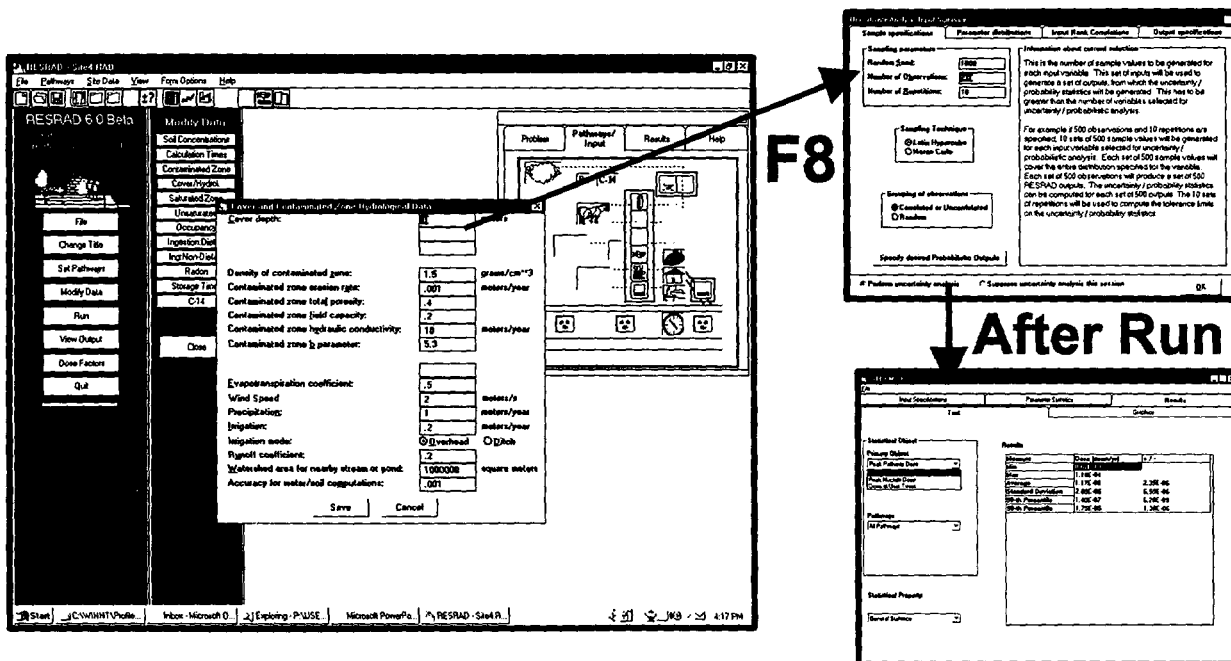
RESRAD - Site4.RAD
File Pathways Site Data View Form Options Help
RESRAD 6.0 Beta
Modify Data
Soil Concentrations
Calculation Times
Contaminated Zone
Cover/Hydrol.
Saturated Zone
Unsaturated
Occupancy
Ingestion Diet
Ing Non-Diet
Radon
Storage Time
C-14
Close
File
Change Title
Set Pathways
Modify Data
Run
View Output
Dose Factors
Quit
Problem
Pathways/ Input
Results
Help
C-14

Cover and Contaminated Zone Hydrological Data
Cover depth: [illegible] meters
Density of contaminated zone: 1.5 grams/cm**3
Contaminated zone erosion rate: .001 meters/year
Contaminated zone total porosity: .4
Contaminated zone field capacity: .2
Contaminated zone hydraulic conductivity: 10 meters/year
Contaminated zone b parameter: 5.3
Evapotranspiration coefficient: .5
Wind Speed 2 meters/s
Precipitation: 1 meters/year
Irrigation: .2 meters/year
Irrigation mode: Overhead Ditch
Runoff coefficient: .2
Watershed area for nearby stream or pond: 1000000 square meters
Accuracy for water/soil computations: .001
Save Cancel

Start C:\WINNT\Profile... Inbox - Microsoft O... Exploring - P:\USE... Microsoft PowerPo... RESRAD - Site4.R... 4:17 PM

F8

Uncertainty Analysis Input Summary
Sample specifications Parameter distributions Input Rank Correlations Output specifications
Sampling parameters
Random Seed: 1000
Number of Observations: 500
Number of Repetitions: 10
Information about current selection
This is the number of sample values to be generated for each input variable. This set of inputs will be used to generate a set of outputs, from which the uncertainty / probability statistics will be generated. This has to be greater than the number of variables selected for uncertainty / probabilistic analysis.
For example if 500 observations and 10 repetitions are specified, 10 sets of 500 sample values will be generated for each input variable selected for uncertainty / probabilistic analysis. Each set of 500 sample values will cover the entire distribution specified for the variable. Each set of 500 observations will produce a set of 500 RESRAD outputs. The uncertainty / probability statistics can be computed for each set of 500 outputs. The 10 sets of repetitions will be used to compute the tolerance limits on the uncertainty / probability statistics.
Sampling Technique
Latin Hypercube
Monte Carlo
Grouping of observations
Correlated or Uncorrelated
Random
Speedy dosrod Probabilistic Outputs
Perform uncertainty analysis
Suppress uncertainty analysis this session
OK

After Run

Input Specifications Parameter Statistics Results
Text Graphics
Statistical Object
Primary Object
Peak Pathway Dose
Peak Nuclide Dose
Dose at User Times
Pathways
All Pathways
Statistical Property
General Statistics
Results
| Measure | Dose (mrem/yr) | |
|---|---|---|
| Min | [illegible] | |
| Max | 1.19E-04 | |
| Average | 1.17E-06 | 2.35E-06 |
| Standard Deviation | 2.88E-06 | 6.55E-06 |
| 90-th Percentile | 1.40E-07 | 6.29E-09 |
| 99-th Percentile | 1.75E-05 | 1.38E-06 |